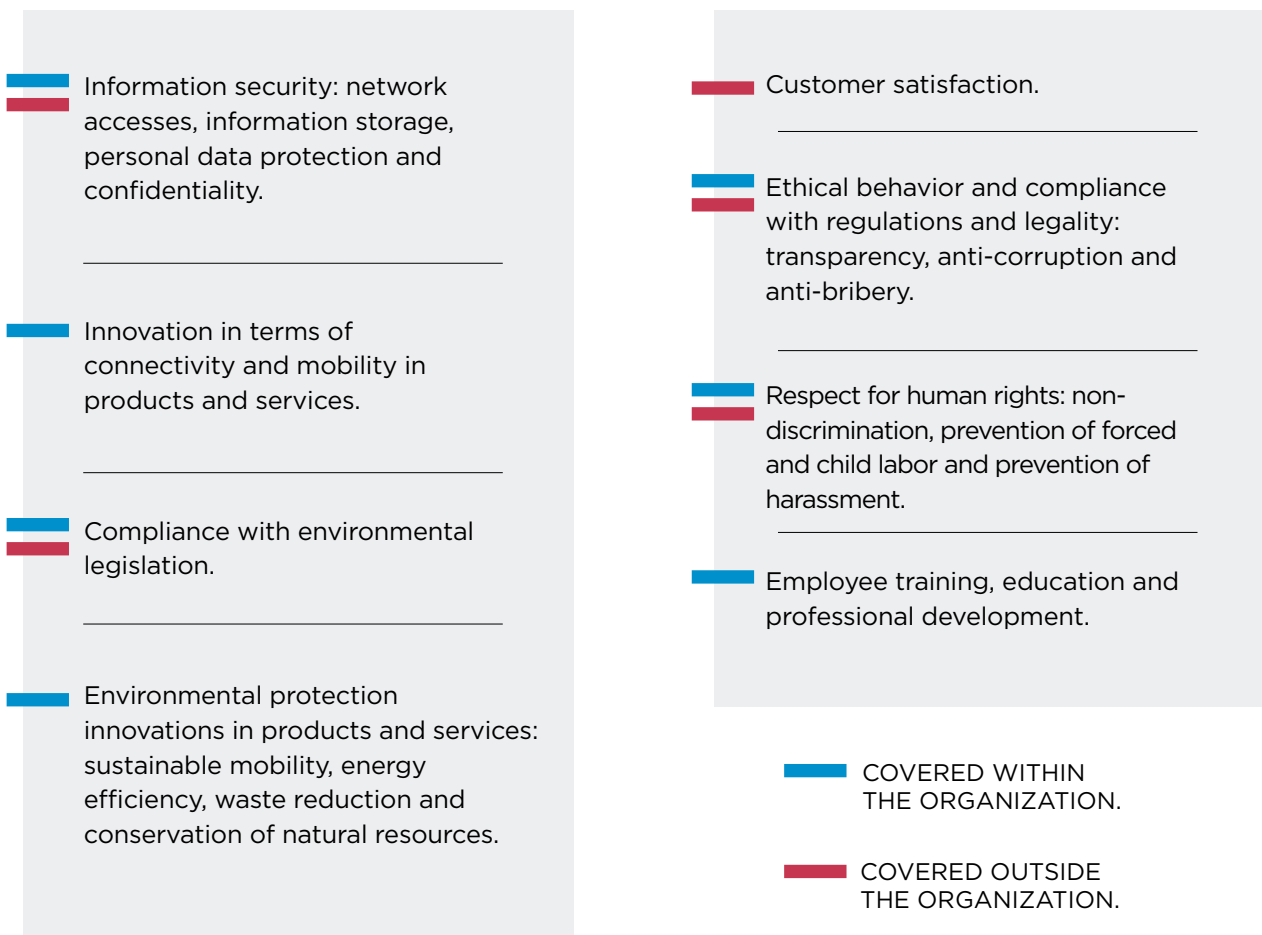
Information security: network accesses, information storage, personal data protection and confidentiality.

Innovation in terms of connectivity and mobility in products and services.

Compliance with environmental legislation.

Environmental protection innovations in products and services: sustainable mobility, energy efficiency, waste reduction and conservation of natural resources.

Customer satisfaction.

Ethical behavior and compliance with regulations and legality: transparency, anti-corruption and anti-bribery.

Respect for human rights: non-discrimination, prevention of forced and child labor and prevention of harassment.

Employee training, education and professional development.

COVERED WITHIN THE ORGANIZATION.

COVERED OUTSIDE THE ORGANIZATION.